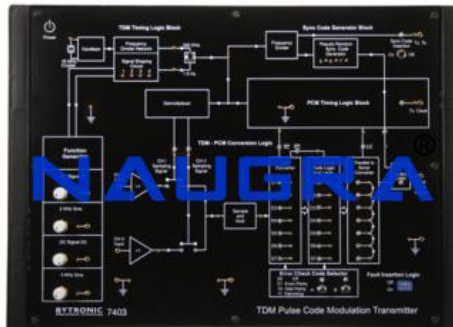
Power

TDM Timing Logic Block

Oscillator

Frequency Divider Network

Signal Shaping Circuit

256 KHz

1.6 Hz

Sync Code Generator Block

Frequency Divider

Pseudo Random Sync Code Generator

Sync Code Selector

Tx Clock

Serialization

PCM Timing Logic Block

TDM - PCM Conversion Logic

Function Generator

CH 0 Sampling Signal

CH 1 Sampling Signal

Parallel to Serial Converter

2 KHz Sine

DC Signal

4 KHz Sine

Error Check Code Selector

Fault Insertion Logic

NAUGRA®

SYTRONIC 7403

TDM Pulse Code Modulation Transmitter